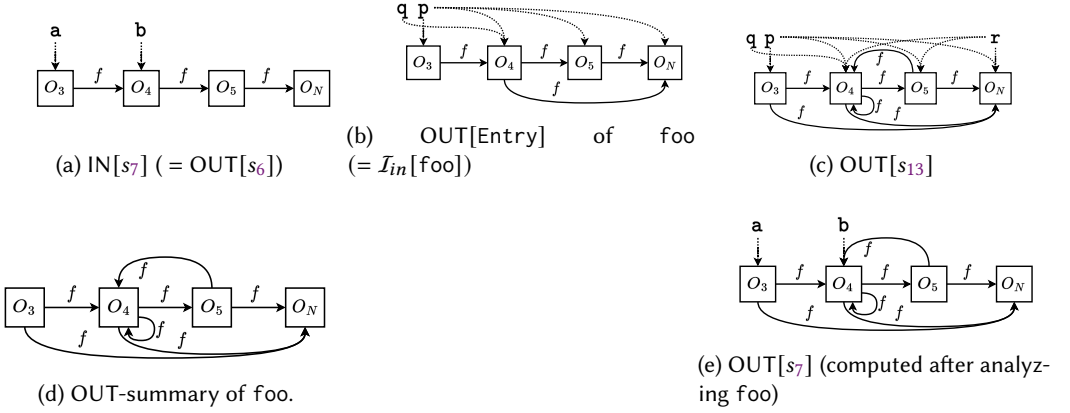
a b
$O_3$ $f$ $O_4$ $f$ $O_5$ $f$ $O_N$

(a) IN[$s_7$] ( = OUT[$s_6$])

q p
$O_3$ $f$ $O_4$ $f$ $O_5$ $f$ $O_N$
$f$

(b) OUT[Entry] of foo (= $\mathcal{I}_{in}$[foo])

q p r
$O_3$ $f$ $O_4$ $f$ $O_5$ $f$ $O_N$
$f$ $f$ $f$ $f$

(c) OUT[$s_{13}$]

$f$
$O_3$ $f$ $O_4$ $f$ $O_5$ $f$ $O_N$
$f$ $f$ $f$

(d) OUT-summary of foo.

a b
$f$
$O_3$ $f$ $O_4$ $f$ $O_5$ $f$ $O_N$
$f$ $f$ $f$

(e) OUT[$s_7$] (computed after analyzing foo)